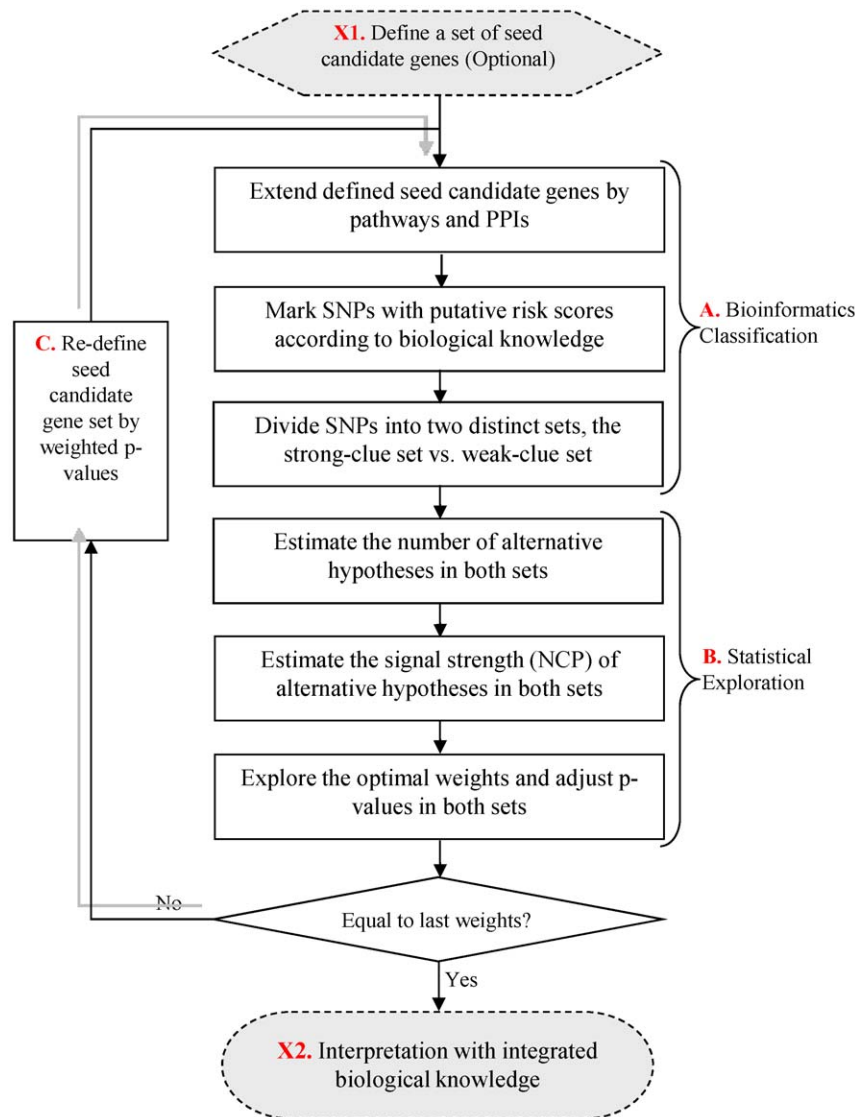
X1. Define a set of seed candidate genes (Optional)

Extend defined seed candidate genes by pathways and PPIs

Mark SNPs with putative risk scores according to biological knowledge

Divide SNPs into two distinct sets, the strong-clue set vs. weak-clue set

A. Bioinformatics Classification

C. Re-define seed candidate gene set by weighted p-values

Estimate the number of alternative hypotheses in both sets

Estimate the signal strength (NCP) of alternative hypotheses in both sets

Explore the optimal weights and adjust p-values in both sets

B. Statistical Exploration

No

Equal to last weights?

Yes

X2. Interpretation with integrated biological knowledge